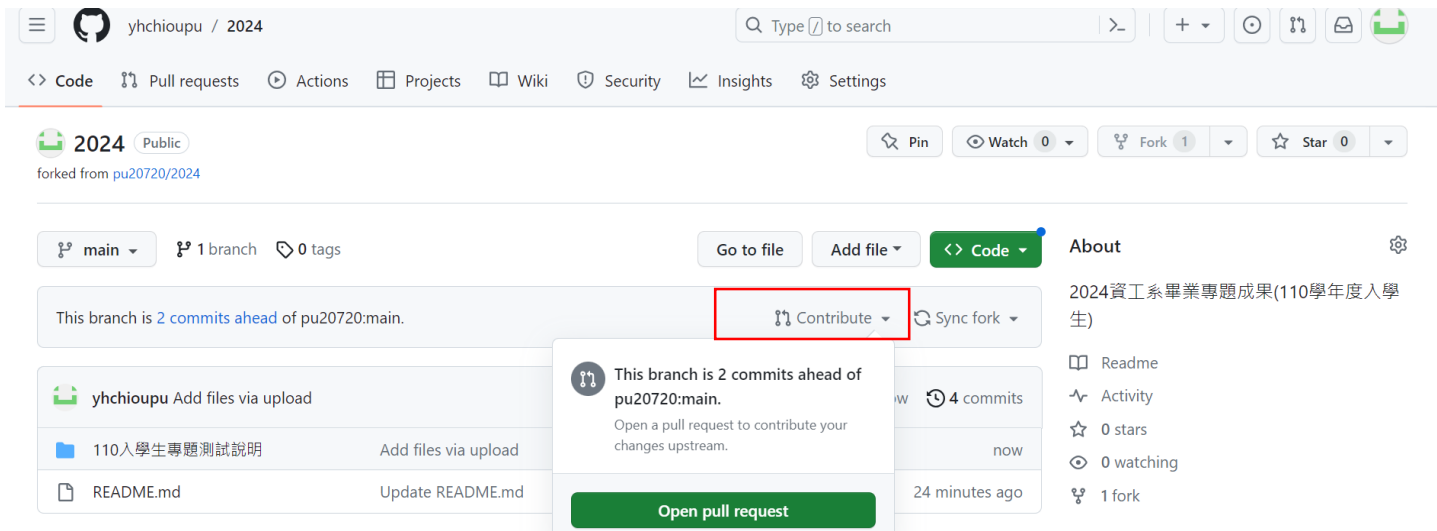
yhchioupu / 2024

Type / to search

Code  Pull requests  Actions  Projects  Wiki  Security  Insights  Settings

2024 Public

forked from pu20720/2024

Pin  Watch 0  Fork 1  Star 0

main  1 branch  0 tags

Go to file  Add file  Code

This branch is 2 commits ahead of pu20720:main.

Contribute  Sync fork

yhchioupu Add files via upload  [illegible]w  4 commits

110入學生專題測試說明  Add files via upload  now

README.md  Update README.md  24 minutes ago

This branch is 2 commits ahead of pu20720:main.

Open a pull request to contribute your changes upstream.

Open pull request

About

2024資工系畢業專題成果(110學年度入學生)

Readme

Activity

0 stars

0 watching

1 fork